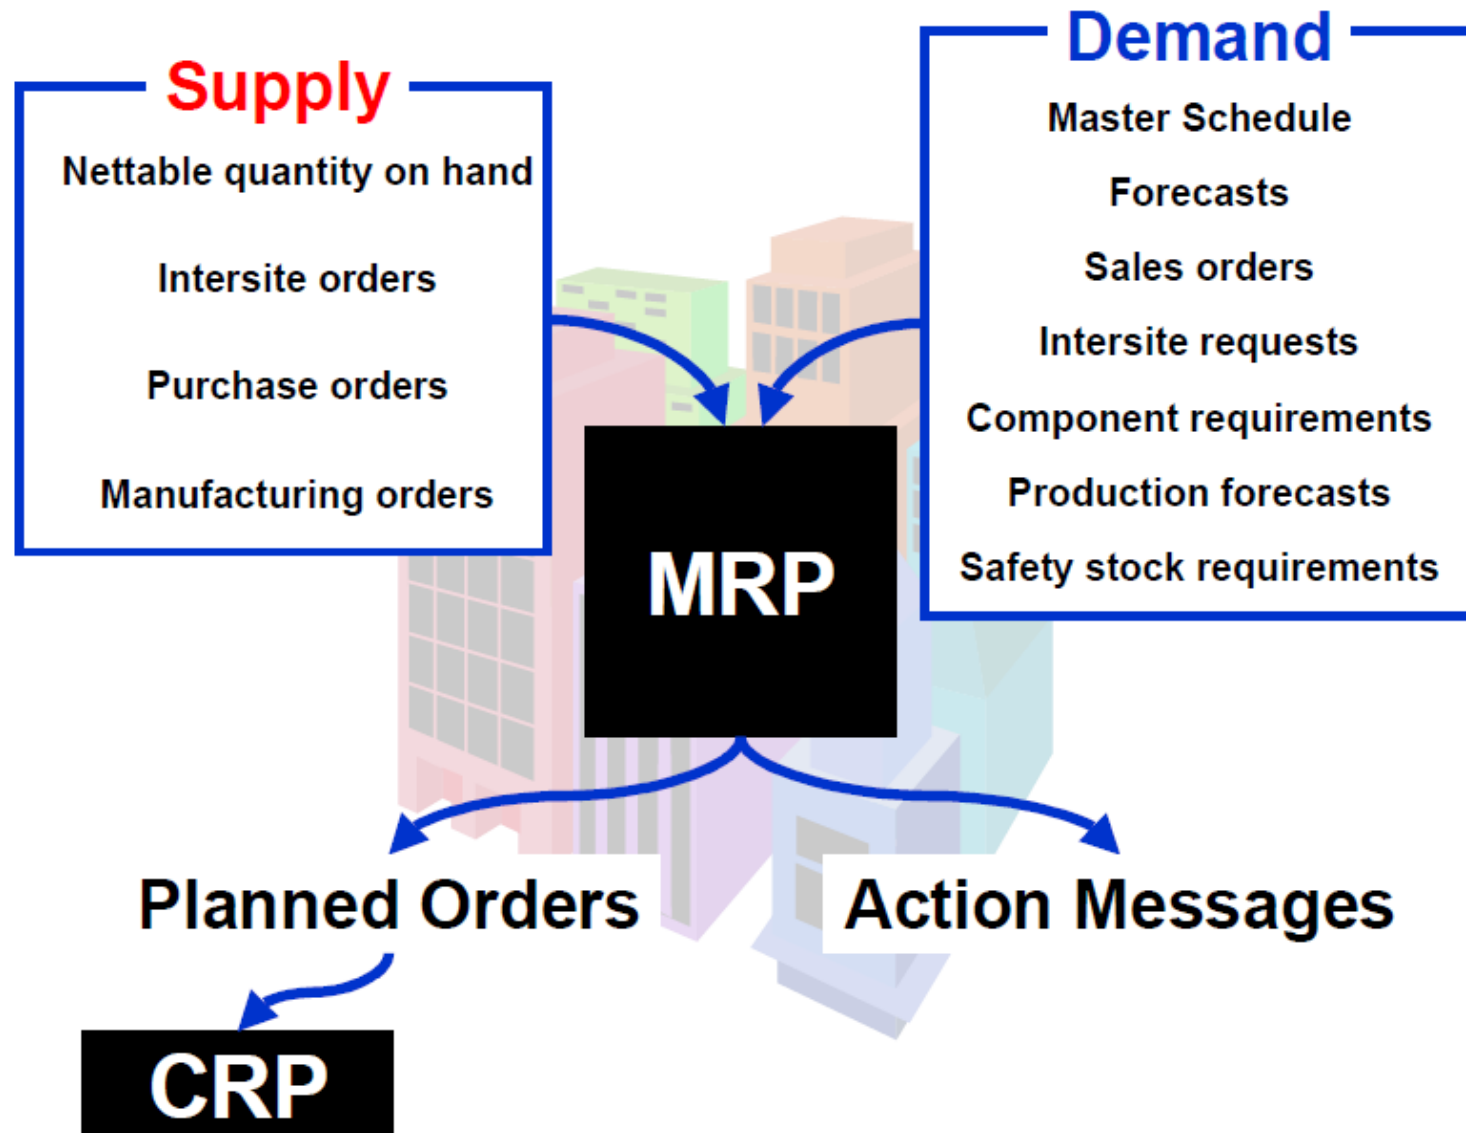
Supply

Nettable quantity on hand

Intersite orders

Purchase orders

Manufacturing orders

Demand

Master Schedule

Forecasts

Sales orders

Intersite requests

Component requirements

Production forecasts

Safety stock requirements

MRP

Planned Orders

Action Messages

CRP